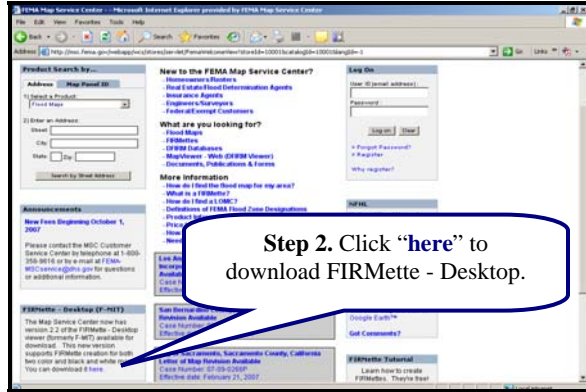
FEMA Map Service Center - Microsoft Internet Explorer provided by FEMA Map Service Center

File Edit View Favorites Tools Help

Back Search Favorites

Address http://msc.fema.gov/webapp/wcs/stores/servlet/FemaWelcomeView?storeId=10001&catalogId=10001&langId=-1

Go Links

Product Search by...

Address Map Panel ID

1) Select a Product:
Flood Maps

2) Enter an Address:
Street
City
State Zip

Search by Street Address

Announcements

New Fees Beginning October 1, 2007

Please contact the MSC Customer Service Center by telephone at 1-800-358-9616 or by e-mail at FEMA-MSCservice@dhs.gov for questions or additional information.

FIRMette - Desktop (F-MIT)

The Map Service Center now has version 2.2 of the FIRMette Desktop viewer (formerly F-MIT) available for download. This new version supports FIRMette creation for both two color and black and white maps. You can download it here.

New to the FEMA Map Service Center?
- Homeowners/Renters
- Real Estate/Flood Determination Agents
- Insurance Agents
- Engineers/Surveyors
- Federal/Exempt Customers

What are you looking for?
- Flood Maps
- FIRMettes
- DFIRM Databases
- MapViewer - Web (DFIRM Viewer)
- Documents, Publications & Forms

More Information
- How do I find the flood map for my area?
- What is a FIRMette?
- How do I find a LOMC?
- Definitions of FEMA Flood Zone Designations
- Product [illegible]
- Price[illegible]
- How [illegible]
- New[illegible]

Los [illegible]
Incorp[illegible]
Available
Case N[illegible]
Effectiv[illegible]

San Bernardino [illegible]
Revision Available
Case Number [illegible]
Effective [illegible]

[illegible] Sacramento, Sacramento County, California
Letter of Map Revision Available
Case Number: 07-09-0266P
Effective date: February 21, 2007

Log On

User ID (email address):
Password:
Log on Clear
> Forgot Password?
> Register
Why register?

NFHL

Google Earth™

Got Comments?

FIRMette Tutorial

Learn how to create FIRMettes. They're free!

Step 2. Click "here" to download FIRMette - Desktop.